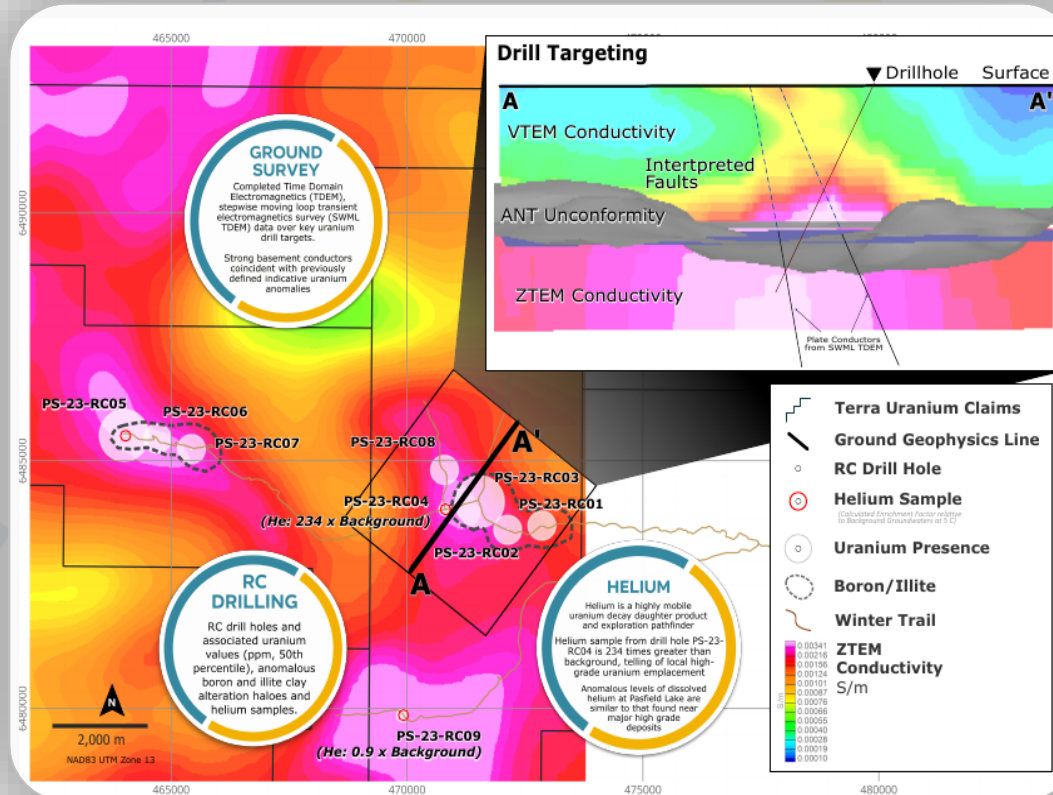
465000
470000
475000
480000
6490000
6485000
6480000

Drill Targeting
Drillhole Surface
A
A'
VTEM Conductivity
Intertpreted Faults
ANT Unconformity
ZTEM Conductivity
Plate Conductors from SWML TDEM

GROUND SURVEY
Completed Time Domain Electromagnetics (TDEM), stepwise moving loop transient electromagnetics survey (SWML TDEM) data over key uranium drill targets.

Strong basement conductors coincident with previously defined indicative uranium anomalies

PS-23-RC05
PS-23-RC06
PS-23-RC07
PS-23-RC08
A'
PS-23-RC03
PS-23-RC04
PS-23-RC01
(He: 234 x Background)
PS-23-RC02
A

RC DRILLING
RC drill holes and associated uranium values (ppm, 50th percentile), anomalous boron and illite clay alteration haloes and helium samples.

HELIUM
Helium is a highly mobile uranium decay daughter product and exploration pathfinder

Helium sample from drill hole PS-23-RC04 is 234 times greater than background, telling of local high-grade uranium emplacement

Anomalous levels of dissolved helium at Pasfield Lake are similar to that found near major high grade deposits

N
2,000 m
NAD83 UTM Zone 13
PS-23-RC09
(He: 0.9 x Background)

Terra Uranium Claims
Ground Geophysics Line
RC Drill Hole
Helium Sample
(Calculated Enrichment Factor relative to Background Groundwaters at 5 C)
Uranium Presence
Boron/Illite
Winter Trail
ZTEM Conductivity
S/m
0.00341
0.00216
0.00156
0.00124
0.00101
0.00087
0.00076
0.00066
0.00055
0.00040
0.00028
0.00019
0.00010
S/m